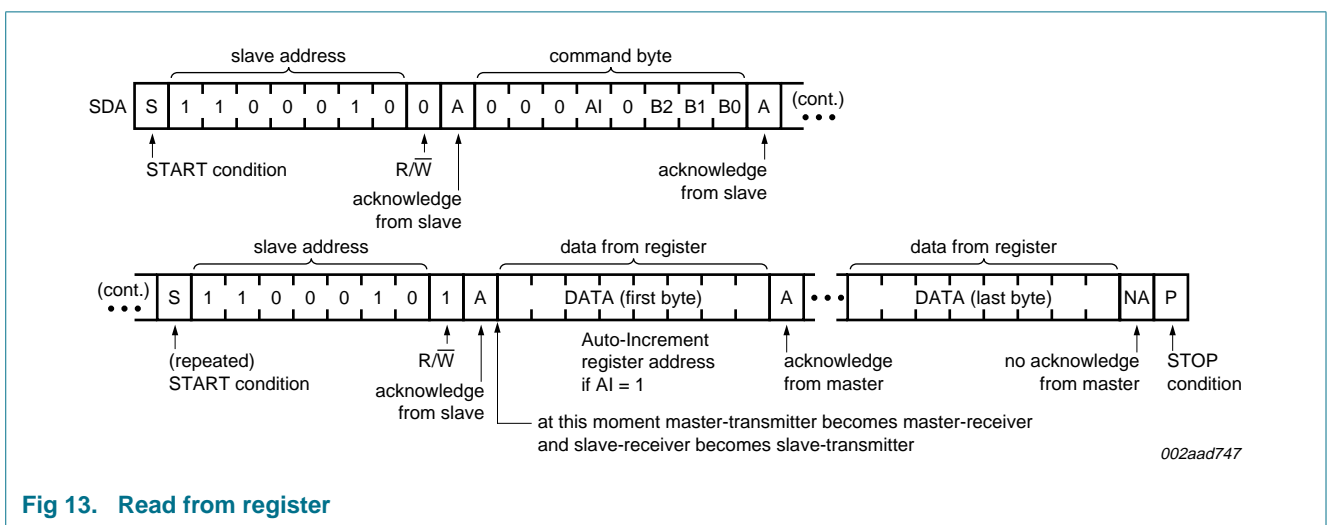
slave address

command byte

SDA S 1 1 0 0 0 1 0 0 A 0 0 0 AI 0 B2 B1 B0 A (cont.)

START condition

R/$\overline{W}$

acknowledge from slave

acknowledge from slave

slave address

data from register

data from register

(cont.) S 1 1 0 0 0 1 0 1 A DATA (first byte) A DATA (last byte) NA P

(repeated) START condition

R/$\overline{W}$

acknowledge from slave

Auto-Increment register address if AI = 1

acknowledge from master

no acknowledge from master

STOP condition

at this moment master-transmitter becomes master-receiver and slave-receiver becomes slave-transmitter

002aad747

Fig 13. Read from register